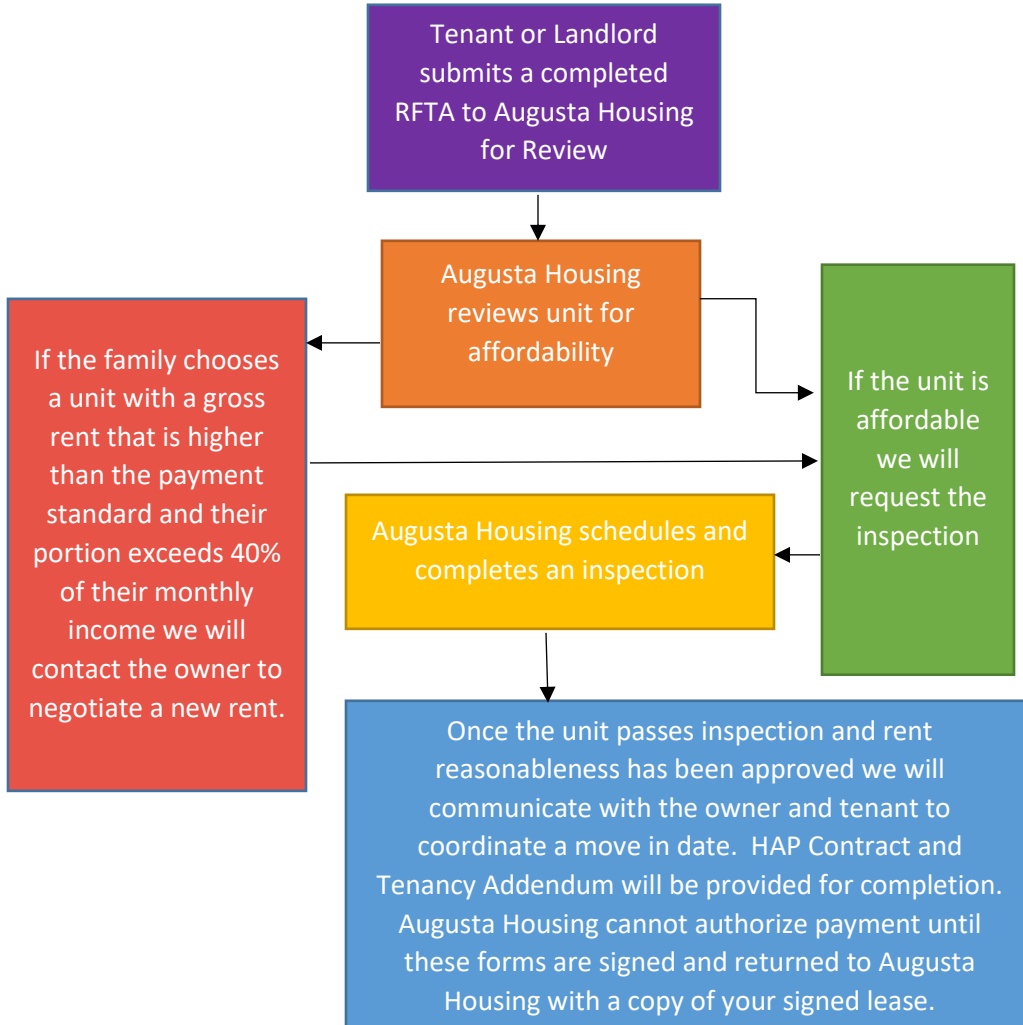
Tenant or Landlord submits a completed RFTA to Augusta Housing for Review

Augusta Housing reviews unit for affordability

If the family chooses a unit with a gross rent that is higher than the payment standard and their portion exceeds 40% of their monthly income we will contact the owner to negotiate a new rent.

If the unit is affordable we will request the inspection

Augusta Housing schedules and completes an inspection

Once the unit passes inspection and rent reasonableness has been approved we will communicate with the owner and tenant to coordinate a move in date. HAP Contract and Tenancy Addendum will be provided for completion. Augusta Housing cannot authorize payment until these forms are signed and returned to Augusta Housing with a copy of your signed lease.